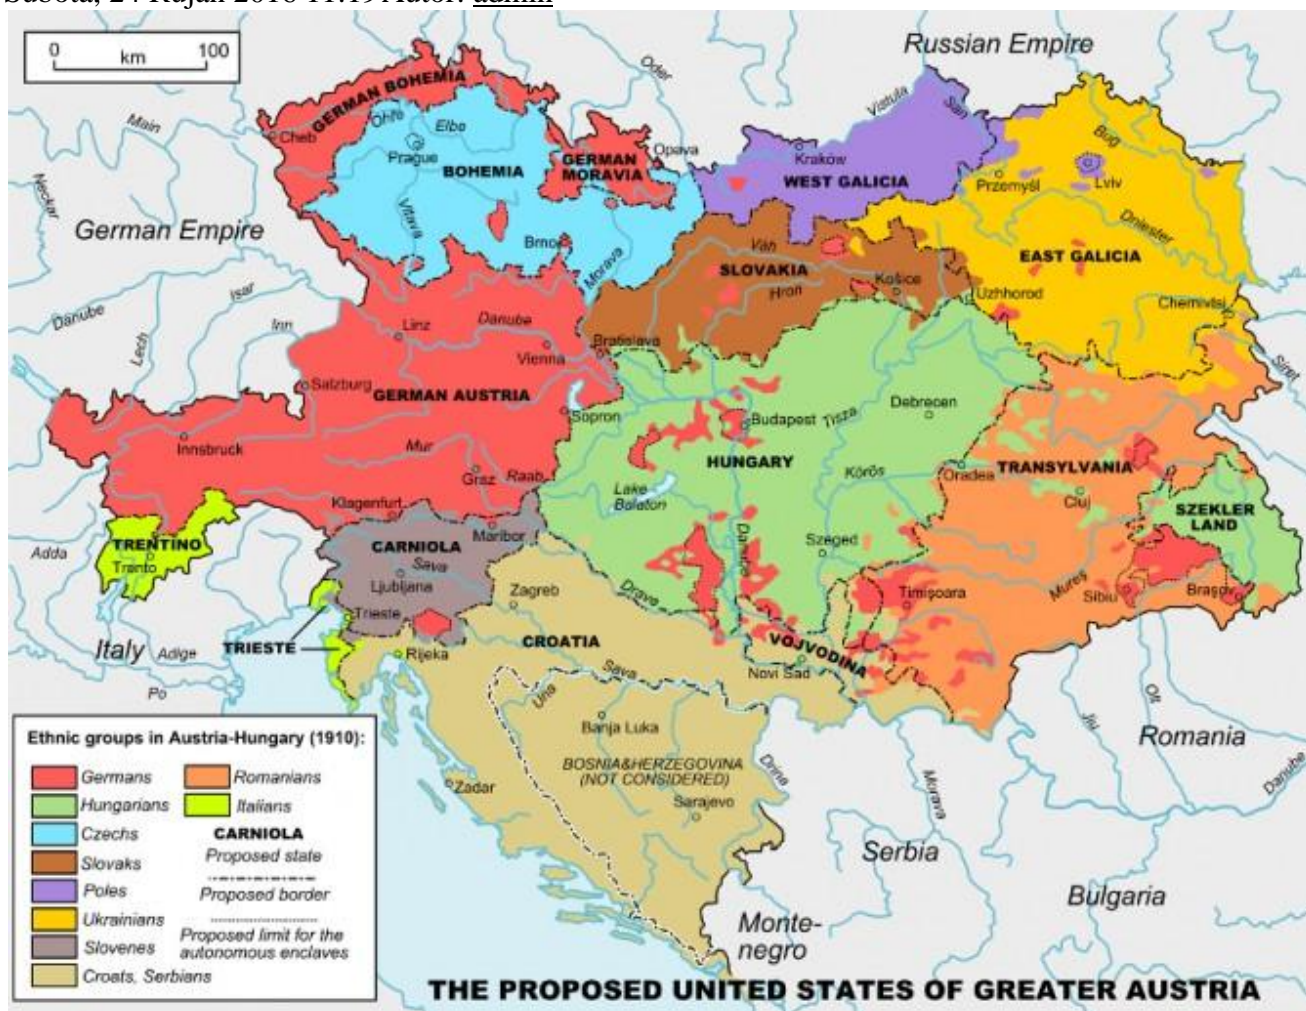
Subota, 24 Rujan 2016 11:19 Autor: admin

0 km 100

Russian Empire

GERMAN BOHEMIA
Cheb
Ohře
Elbe
Prague
BOHEMIA
GERMAN MORAVIA
Opava
Oder
Vistula
San
Krakow
WEST GALICIA
Bug
Przemyśl
Lviv
Main
Neckar
German Empire
Vltava
Brno
Morava
Váh
SLOVAKIA
Hron
Košice
Dniester
EAST GALICIA
Uzhhorod
Chernivtsi
Danube
Isar
Inn
Lech
Linz
Danube
Vienna
Bratislava
Salzburg
GERMAN AUSTRIA
Sopron
Budapest
Tisza
Debrecen
Siret
Innsbruck
Mur
Graz
Raab
HUNGARY
Lake Balaton
Körös
Oradea
TRANSYLVANIA
Cluj
SZEKLER LAND
Klagenfurt
Maribor
Adda
TRENTINO
Trento
CARNIOLA
Sava
Ljubljana
Trieste
Szeged
Danube
Drava
Zagreb
Mureș
Sibiu
Brașov
Timișoara
Italy
Adige
TRIESTE
Rijeka
CROATIA
VOJVODINA
Novi Sad
Po
Sava
Una
Banja Luka
Olt
Jiu
Romania
Danube
BOSNIA&HERZEGOVINA (NOT CONSIDERED)
Drina
Zadar
Sarajevo
Morava
Serbia
Bulgaria
Monte-negro

Ethnic groups in Austria-Hungary (1910):
Germans
Romanians
Hungarians
Italians
Czechs
CARNIOLA
Proposed state
Slovaks
Poles
Proposed border
Ukrainians
Slovenes
Proposed limit for the autonomous enclaves
Croats, Serbians

THE PROPOSED UNITED STATES OF GREATER AUSTRIA